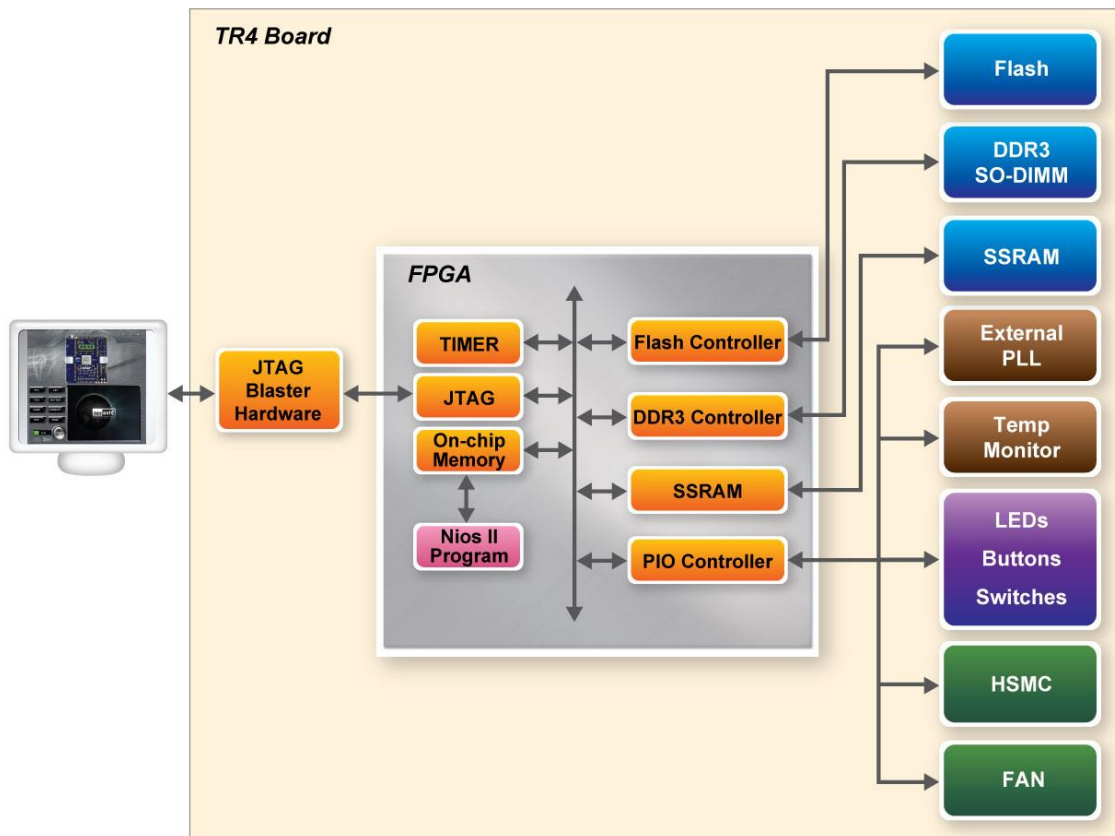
TR4 Board

FPGA

JTAG Blaster Hardware

TIMER

JTAG

On-chip Memory

Nios II Program

Flash Controller

DDR3 Controller

SSRAM

PIO Controller

Flash

DDR3 SO-DIMM

SSRAM

External PLL

Temp Monitor

LEDs

Buttons

Switches

HSMC

FAN